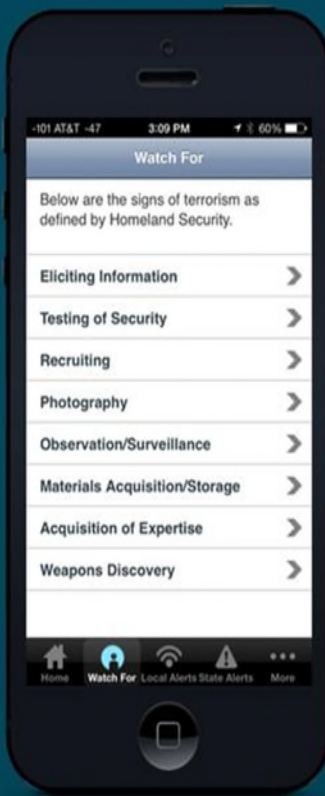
-101 AT&T -47 3:09 PM 60%

Watch For

Below are the signs of terrorism as defined by Homeland Security.

Eliciting Information

Testing of Security

Recruiting

Photography

Observation/Surveillance

Materials Acquisition/Storage

Acquisition of Expertise

Weapons Discovery

Home Watch For Local Alerts State Alerts More